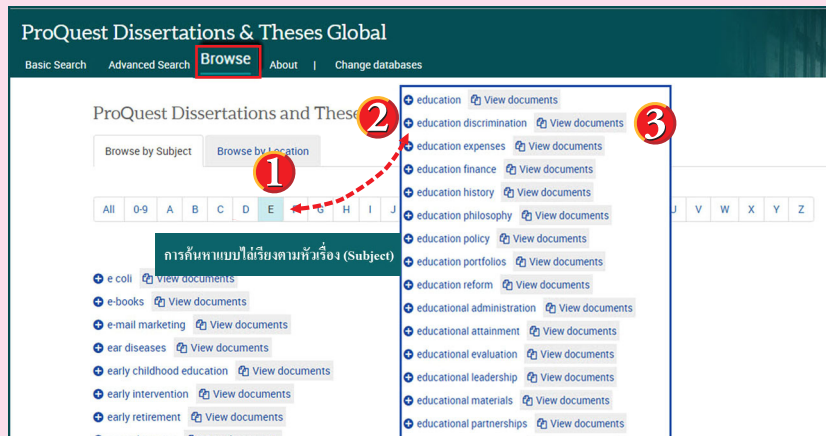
ProQuest Dissertations & Theses Global

Basic Search Advanced Search Browse About | Change databases

ProQuest Dissertations and These

Browse by Subject Browse by Location

1

2

3

All 0-9 A B C D E F G H I J U V W X Y Z

การค้นหาแบบไล่เรียงตามหัวเรื่อง (Subject)

e coli View documents
e-books View documents
e-mail marketing View documents
ear diseases View documents
early childhood education View documents
early intervention View documents
early retirement View documents

education View documents
education discrimination View documents
education expenses View documents
education finance View documents
education history View documents
education philosophy View documents
education policy View documents
education portfolios View documents
education reform View documents
educational administration View documents
educational attainment View documents
educational evaluation View documents
educational leadership View documents
educational materials View documents
educational partnerships View documents